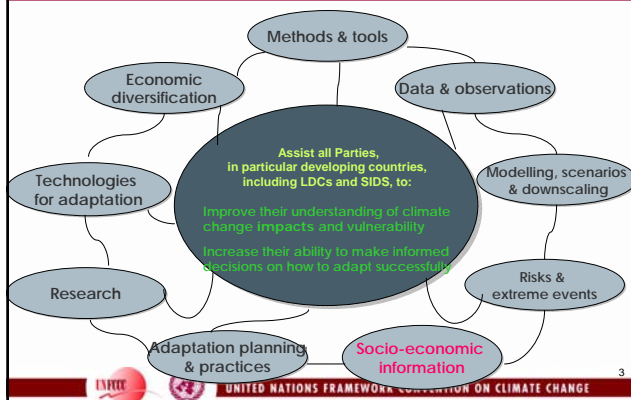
Methods & tools

Data & observations

Modelling, scenarios & downscaling

Risks & extreme events

Socio-economic information

Adaptation planning & practices

Research

Technologies for adaptation

Economic diversification

Assist all Parties, in particular developing countries, including LDCs and SIDS, to:

Improve their understanding of climate change impacts and vulnerability

Increase their ability to make informed decisions on how to adapt successfully

3

UNFCCC

UNITED NATIONS FRAMEWORK CONVENTION ON CLIMATE CHANGE